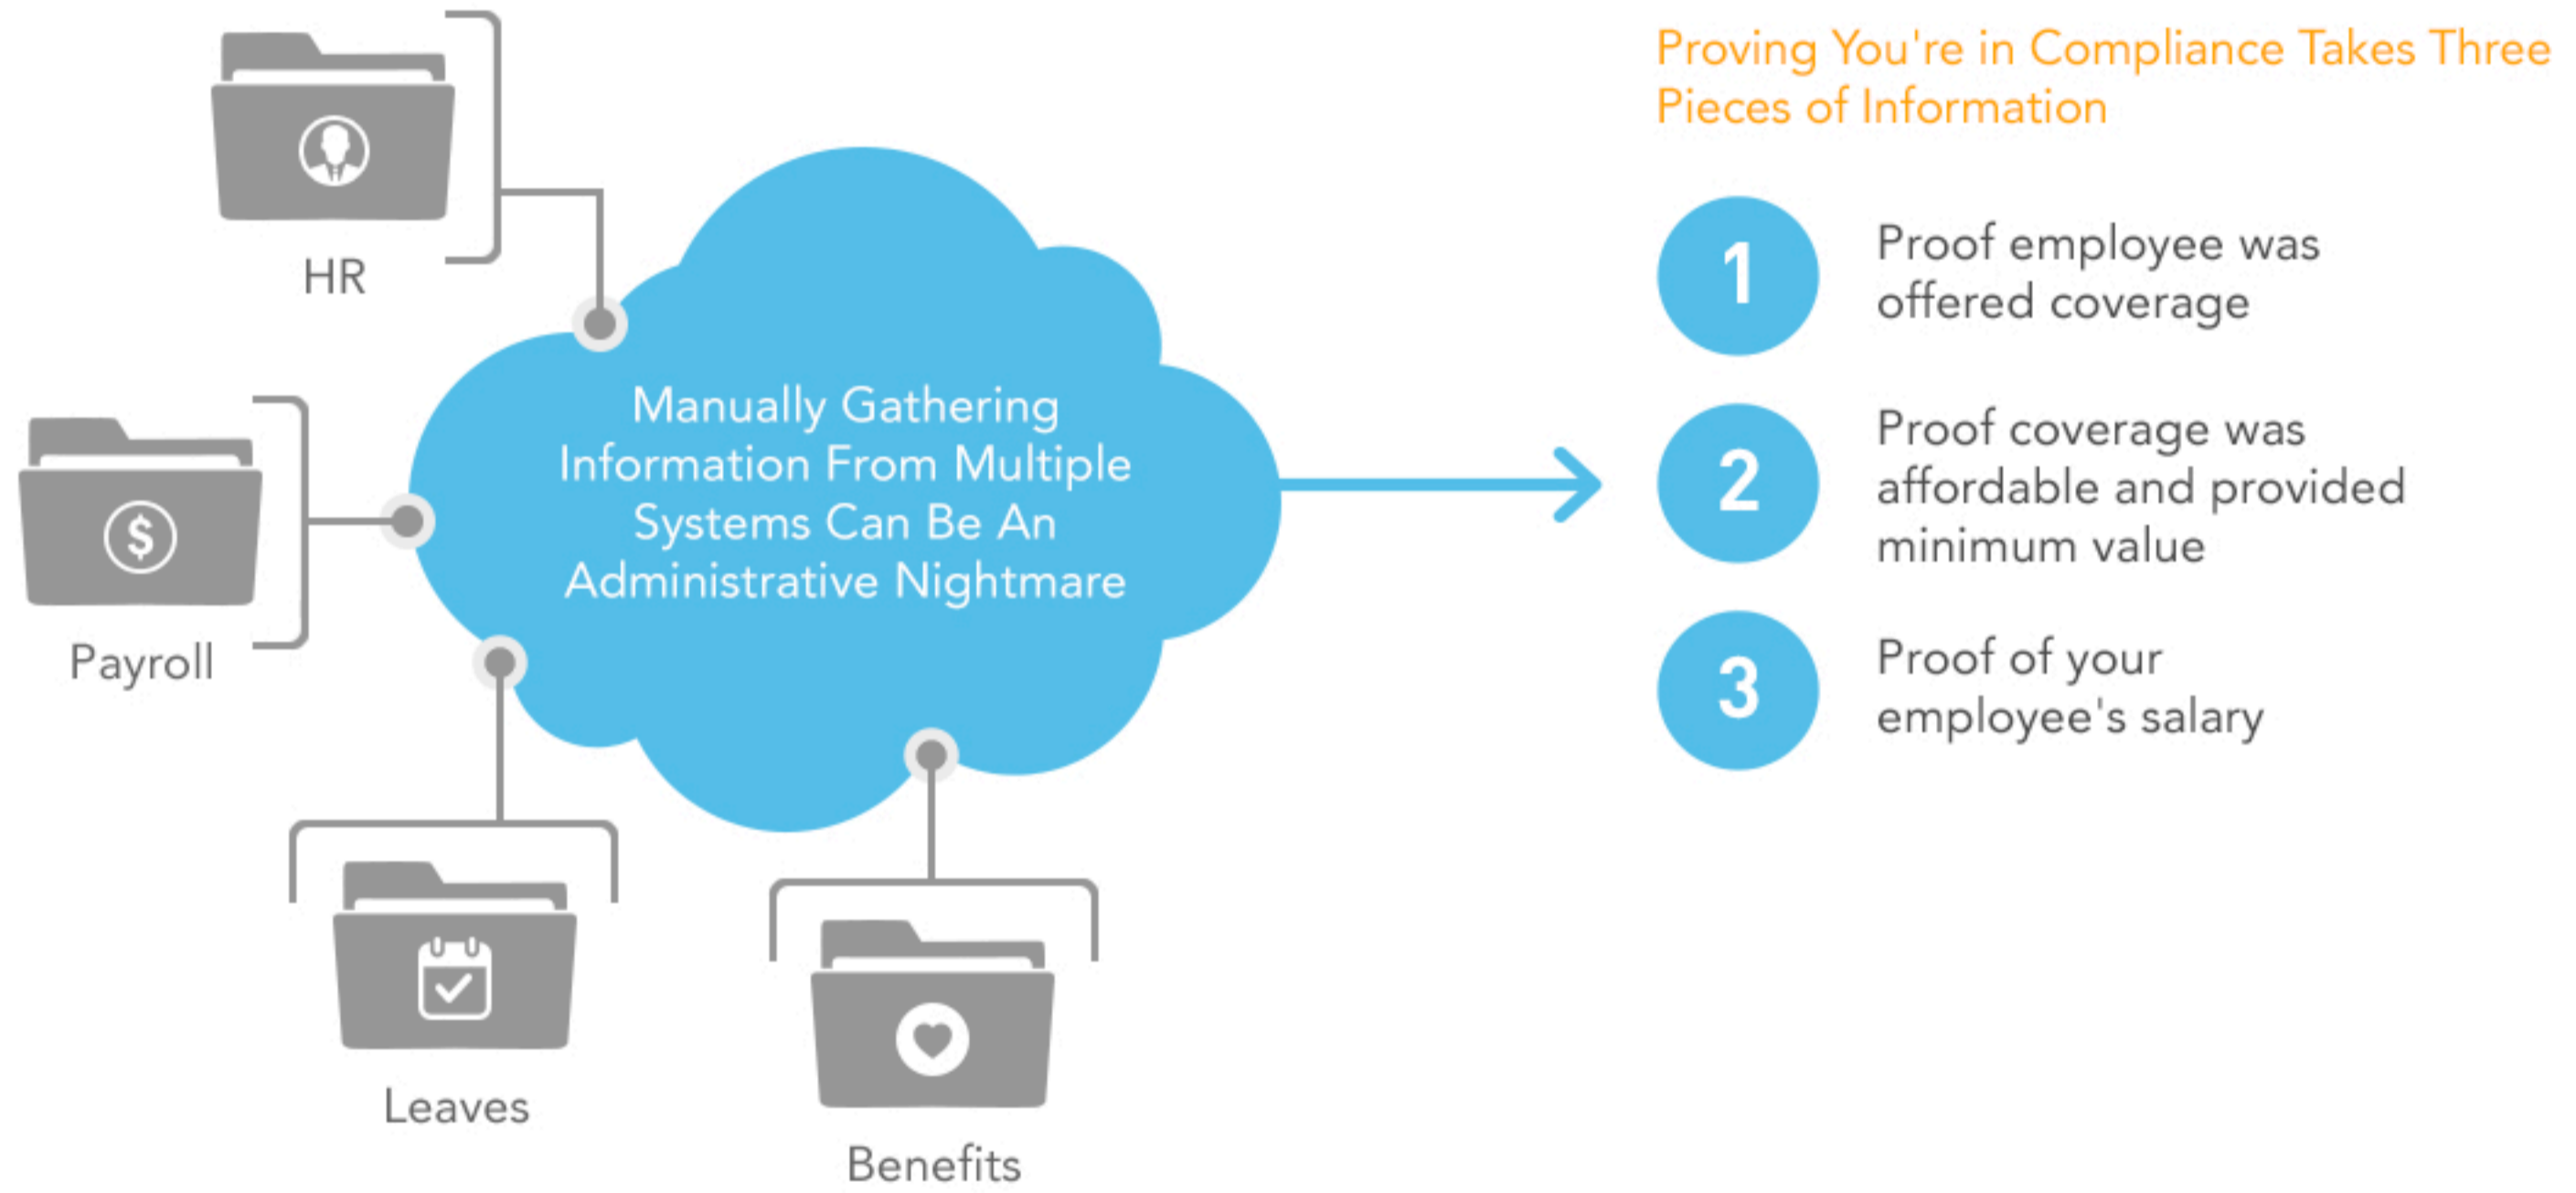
HR

Payroll

Manually Gathering Information From Multiple Systems Can Be An Administrative Nightmare

Leaves

Benefits

Proving You're in Compliance Takes Three Pieces of Information

1 Proof employee was offered coverage

2 Proof coverage was affordable and provided minimum value

3 Proof of your employee's salary